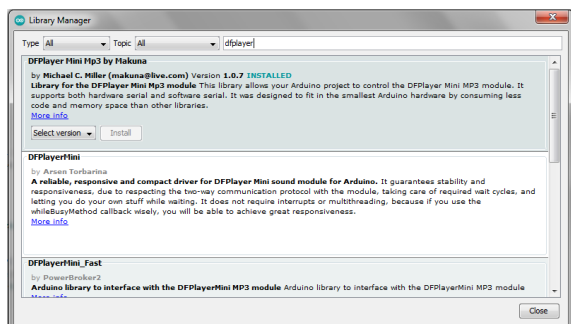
Library Manager

Type All Topic All dfplayer

DFPlayer Mini Mp3 by Makuna
by Michael C. Miller (makuna@live.com) Version 1.0.7 INSTALLED
Library for the DFPlayer Mini Mp3 module This library allows your Arduino project to control the DFPlayer Mini MP3 module. It supports both hardware serial and software serial. It was designed to fit in the smallest Arduino hardware by consuming less code and memory space than other libraries.
More info

Select version Install

DFPlayerMini
by Arsen Torbarina
A reliable, responsive and compact driver for DFPlayer Mini sound module for Arduino. It guarantees stability and responsiveness, due to respecting the two-way communication protocol with the module, taking care of required wait cycles, and letting you do your own stuff while waiting. It does not require interrupts or multithreading, because if you use the whileBusyMethod callback wisely, you will be able to achieve great responsiveness.
More info

DFPlayerMini_Fast
by PowerBroker2
Arduino library to interface with the DFPlayerMini MP3 module Arduino library to interface with the DFPlayerMini MP3 module
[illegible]

Close